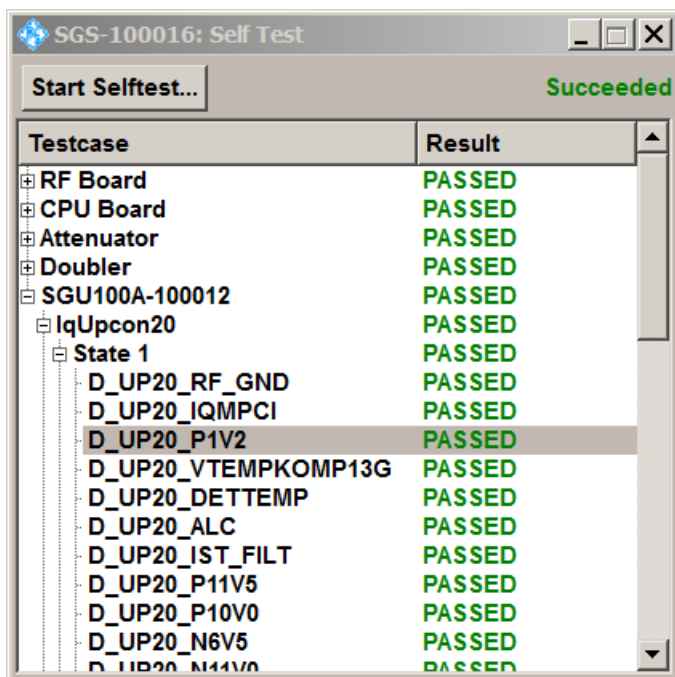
SGS-100016: Self Test

Start Selftest...

Succeeded

| Testcase | Result |
|---|---|
| RF Board | PASSED |
| CPU Board | PASSED |
| Attenuator | PASSED |
| Doubler | PASSED |
| SGU100A-100012 | PASSED |
| IqUpcon20 | PASSED |
| State 1 | PASSED |
| D_UP20_RF_GND | PASSED |
| D_UP20_IQMPCI | PASSED |
| D_UP20_P1V2 | PASSED |
| D_UP20_VTEMPKOMP13G | PASSED |
| D_UP20_DETTEMP | PASSED |
| D_UP20_ALC | PASSED |
| D_UP20_IST_FILT | PASSED |
| D_UP20_P11V5 | PASSED |
| D_UP20_P10V0 | PASSED |
| D_UP20_N6V5 | PASSED |
| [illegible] | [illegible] |